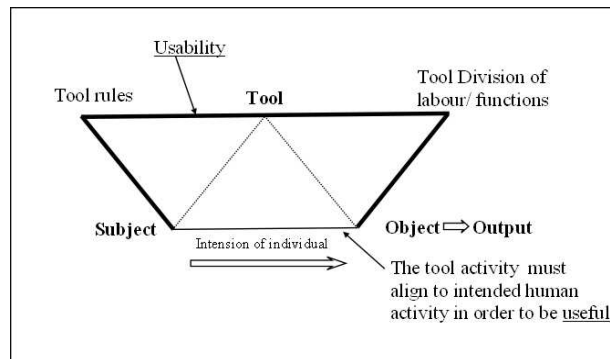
Usability

Tool rules

Tool

Tool Division of labour/ functions

Subject

Object $\Rightarrow$ Output

Intension of individual

The tool activity must align to intended human activity in order to be useful